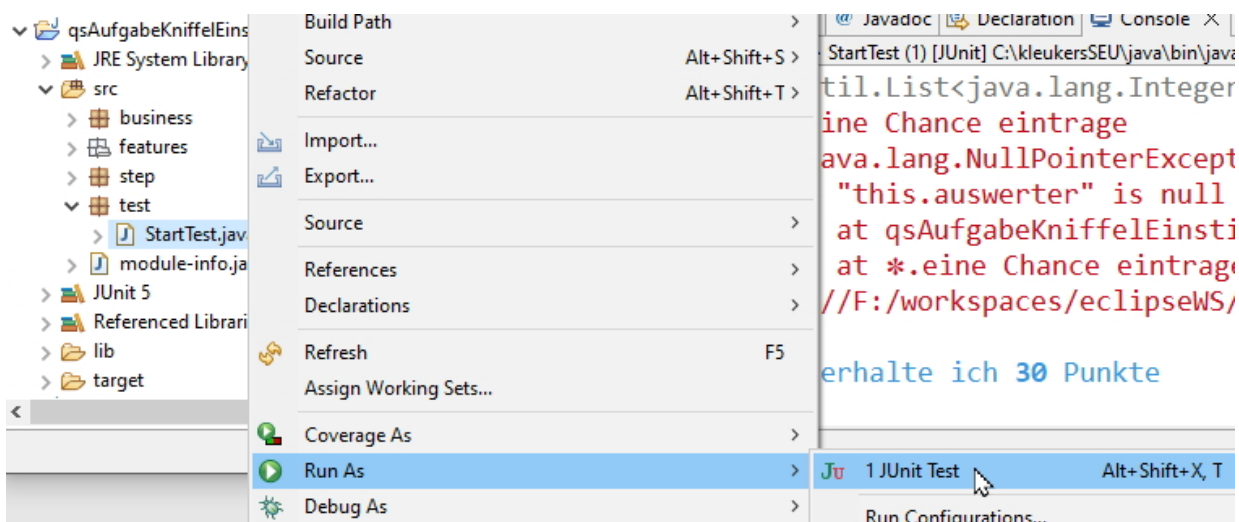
qsAufgabeKniffelEins
JRE System Library
src
business
features
step
test
StartTest.java
module-info.ja
JUnit 5
Referenced Librari
lib
target

Build Path
Source Alt+Shift+S
Refactor Alt+Shift+T
Import...
Export...
Source
References
Declarations
Refresh F5
Assign Working Sets...
Coverage As
Run As
Debug As

1 JUnit Test Alt+Shift+X, T
Run Configurations...

Javadoc Declaration Console
StartTest (1) [JUnit] C:\kleukersSEU\java\bin\java
til.List<java.lang.Integer
ine Chance eintrage
ava.lang.NullPointerExcept
"this.auswerter" is null
at qsAufgabeKniffelEinsti
at *.eine Chance eintrage
//F:/workspaces/eclipseWS/
erhalte ich 30 Punkte